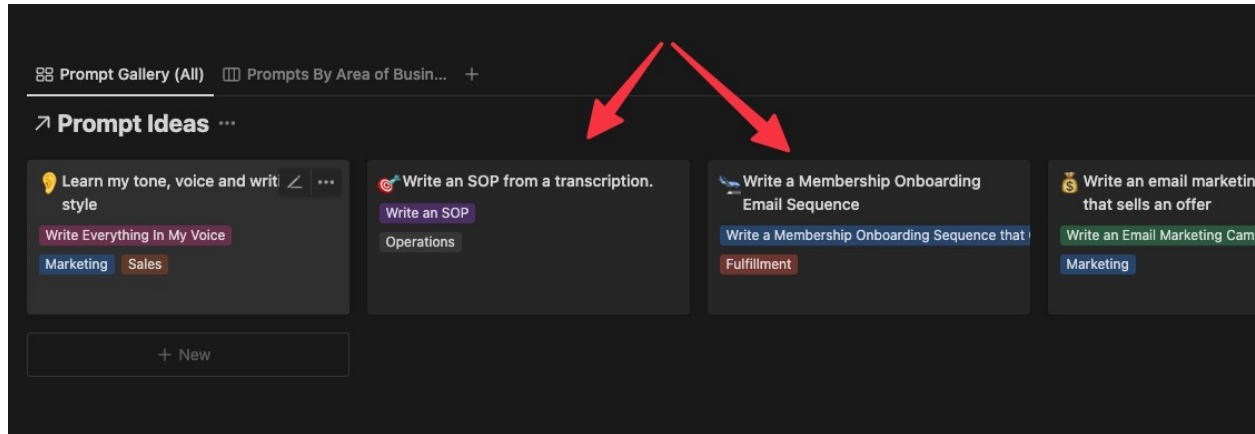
Prompt Gallery (All)   Prompts By Area of Busin...   +

↗ Prompt Ideas ···

Learn my tone, voice and writ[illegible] style
Write Everything In My Voice
Marketing   Sales

Write an SOP from a transcription.
Write an SOP
Operations

Write a Membership Onboarding Email Sequence
Write a Membership Onboarding Sequence that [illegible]
Fulfillment

Write an email marketin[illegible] that sells an offer
Write an Email Marketing Cam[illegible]
Marketing

+ New